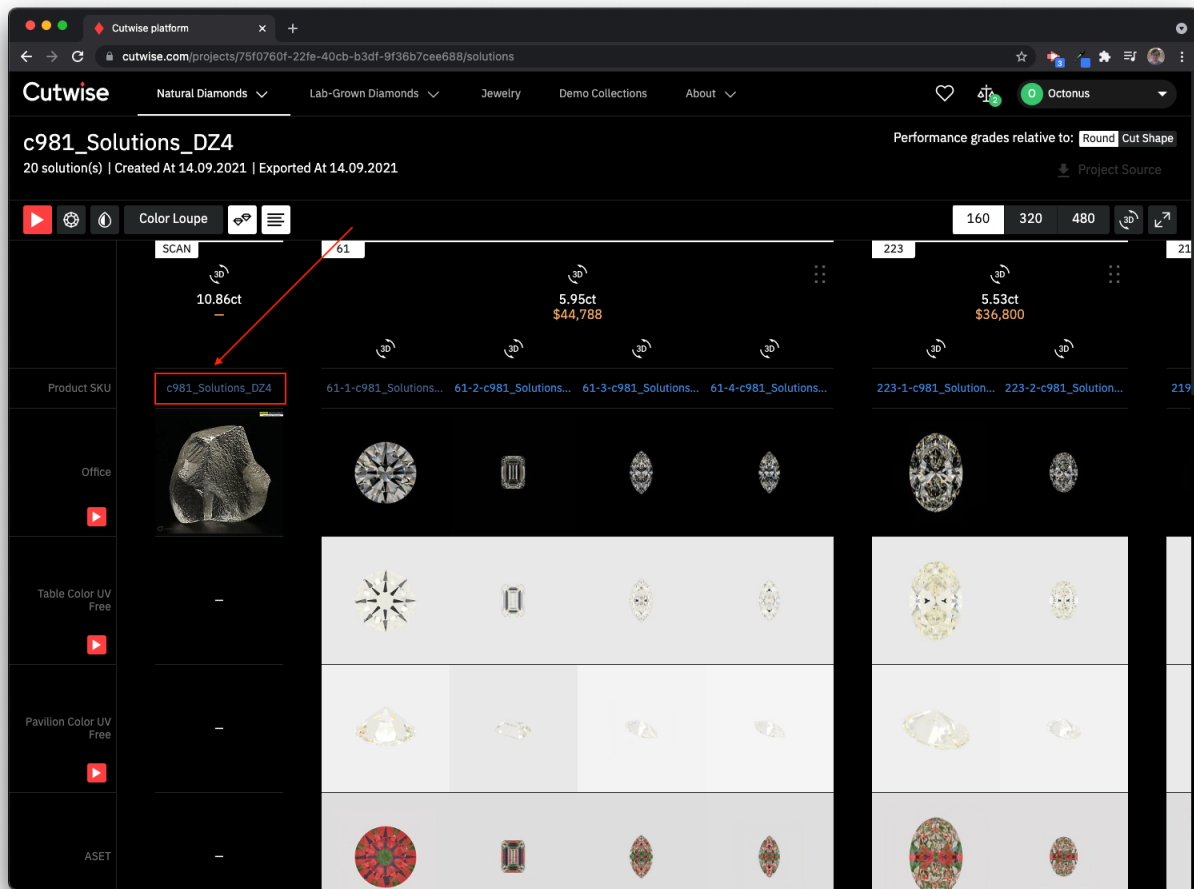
Cutwise platform

cutwise.com/projects/75f0760f-22fe-40cb-b3df-9f36b7cee688/solutions

Cutwise Natural Diamonds Lab-Grown Diamonds Jewelry Demo Collections About

2 O Octonus

c981_Solutions_DZ4

20 solution(s) | Created At 14.09.2021 | Exported At 14.09.2021

Performance grades relative to: Round Cut Shape

Project Source

Color Loupe

160 320 480 3D

SCAN

3D

10.86ct

—

61

3D

5.95ct

$44,788

223

3D

5.53ct

$36,800

21

3D 3D 3D 3D 3D 3D

Product SKU c981_Solutions_DZ4 61-1-c981_Solutions... 61-2-c981_Solutions... 61-3-c981_Solutions... 61-4-c981_Solutions... 223-1-c981_Solution... 223-2-c981_Solution... 219

Office

Table Color UV Free

—

Pavilion Color UV Free

—

ASET

—